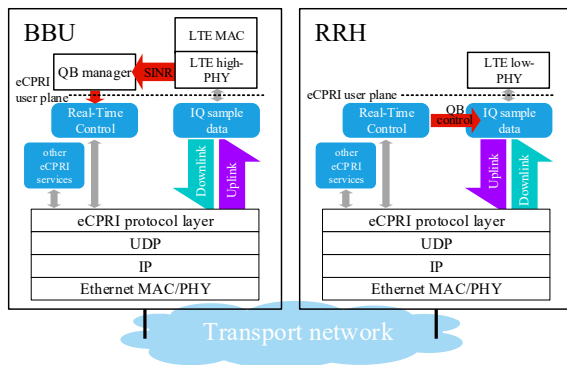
BBU

LTE MAC

LTE high-PHY

QB manager

SINR

eCPRI user plane

Real-Time Control

IQ sample data

other eCPRI services

Downlink

Uplink

eCPRI protocol layer

UDP

IP

Ethernet MAC/PHY

RRH

LTE low-PHY

eCPRI user plane

Real-Time Control

QB control

IQ sample data

other eCPRI services

Uplink

Downlink

eCPRI protocol layer

UDP

IP

Ethernet MAC/PHY

Transport network